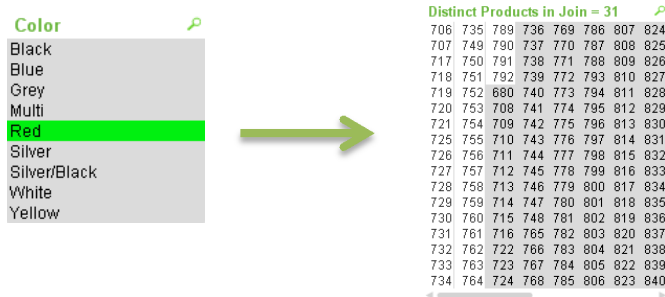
Color

Black
Blue
Grey
Multi
Red
Silver
Silver/Black
White
Yellow

Distinct Products in Join = 31

| 706 | 735 | 789 | 736 | 769 | 786 | 807 | 824 |
|---|---|---|---|---|---|---|---|
| 707 | 749 | 790 | 737 | 770 | 787 | 808 | 825 |
| 717 | 750 | 791 | 738 | 771 | 788 | 809 | 826 |
| 718 | 751 | 792 | 739 | 772 | 793 | 810 | 827 |
| 719 | 752 | 680 | 740 | 773 | 794 | 811 | 828 |
| 720 | 753 | 708 | 741 | 774 | 795 | 812 | 829 |
| 721 | 754 | 709 | 742 | 775 | 796 | 813 | 830 |
| 725 | 755 | 710 | 743 | 776 | 797 | 814 | 831 |
| 726 | 756 | 711 | 744 | 777 | 798 | 815 | 832 |
| 727 | 757 | 712 | 745 | 778 | 799 | 816 | 833 |
| 728 | 758 | 713 | 746 | 779 | 800 | 817 | 834 |
| 729 | 759 | 714 | 747 | 780 | 801 | 818 | 835 |
| 730 | 760 | 715 | 748 | 781 | 802 | 819 | 836 |
| 731 | 761 | 716 | 765 | 782 | 803 | 820 | 837 |
| 732 | 762 | 722 | 766 | 783 | 804 | 821 | 838 |
| 733 | 763 | 723 | 767 | 784 | 805 | 822 | 839 |
| 734 | 764 | 724 | 768 | 785 | 806 | 823 | 840 |